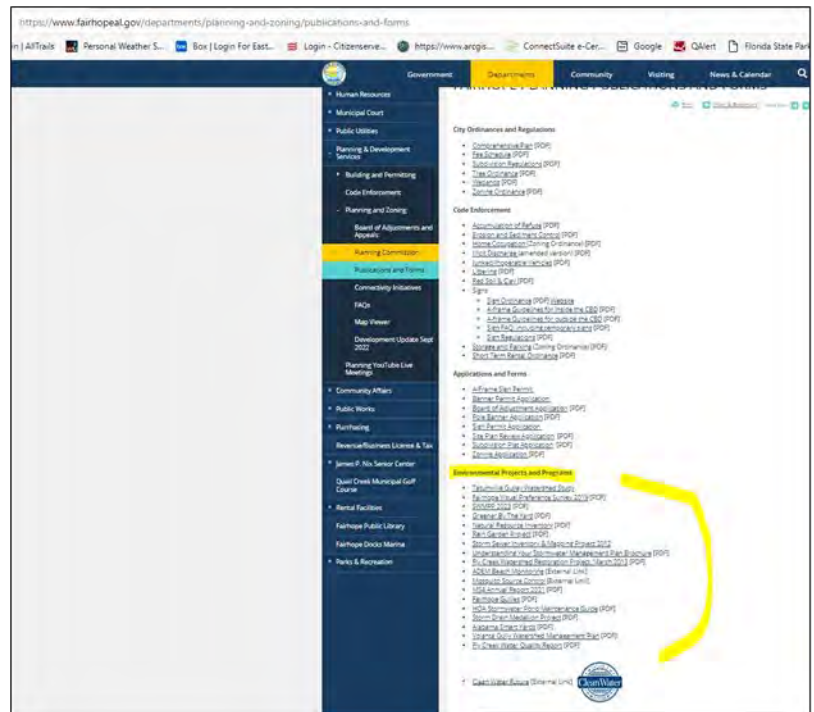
https://www.fairhopeal.gov/departments/planning-and-zoning/publications-and-forms

n | AllTrails | Personal Weather S... | Box | Login For East... | Login - Citizenserve... | https://www.arcgis... | ConnectSuite e-Cer... | Google | QAlert | Florida State Park

Government | Departments | Community | Visiting | News & Calendar

Human Resources
Municipal Court
Public Utilities
Planning & Development Services
Building and Permitting
Code Enforcement
Planning and Zoning
Board of Adjustments and Appeals
Planning Commission
Publications and Forms
Connectivity Initiatives
FAQs
Map Viewer
Development Update Sept 2022
Planning YouTube Live Meetings
Community Affairs
Public Works
Purchasing
Revenue/Business License & Tax
James P. Nix Senior Center
Quail Creek Municipal Golf Course
Rental Facilities
Fairhope Public Library
Fairhope Docks Marina
Parks & Recreation

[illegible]

City Ordinances and Regulations
- Comprehensive Plan [PDF]
- Fee Schedule [PDF]
- Subdivision Regulations [PDF]
- Tree Ordinance [PDF]
- Wetlands [PDF]
- Zoning Ordinance [PDF]

Code Enforcement
- Accumulation of Refuse [PDF]
- Erosion and Sediment Control [PDF]
- Home Occupation (Zoning Ordinance) [PDF]
- Illicit Discharge (amended version) [PDF]
- Junked/Inoperable Vehicles [PDF]
- Littering [PDF]
- Red Soil & Clay [PDF]
- Signs
  - Sign Ordinance [PDF] Website
  - A-frame Guidelines for inside the CBD [PDF]
  - A-frame Guidelines for outside the CBD [PDF]
  - Sign FAQ including temporary signs [PDF]
  - Sign Regulations [PDF]
- Storage and Parking (Zoning Ordinance) [PDF]
- Short Term Rental Ordinance [PDF]

Applications and Forms
- A-frame Sign Permit
- Banner Permit Application
- Board of Adjustment Application [PDF]
- Pole Banner Application [PDF]
- Sign Permit Application
- Site Plan Review Application [PDF]
- Subdivision Plat Application [PDF]
- Zoning Application [PDF]

Environmental Projects and Programs
- Tatumville Gully Watershed Study
- Fairhope Visual Preference Survey 2019 [PDF]
- SWMPP 2022 [PDF]
- Greener By The Yard [PDF]
- Natural Resource Inventory [PDF]
- Rain Garden Project [PDF]
- Storm Sewer Inventory & Mapping Project 2012
- Understanding Your Stormwater Management Plan Brochure [PDF]
- Fly Creek Watershed Restoration Project, March 2013 [PDF]
- ADEM Beach Monitoring [External Link]
- Mosquito Source Control [External Link]
- MS4 Annual Report 2021 [PDF]
- Fairhope Gullies [PDF]
- HOA Stormwater Pond Maintenance Guide [PDF]
- Storm Drain Medallion Project [PDF]
- Alabama Smart Yards [PDF]
- Volanta Gully Watershed Management Plan [PDF]
- Fly Creek Water Quality Report [PDF]

- Clean Water Future [External Link]

Clean Water